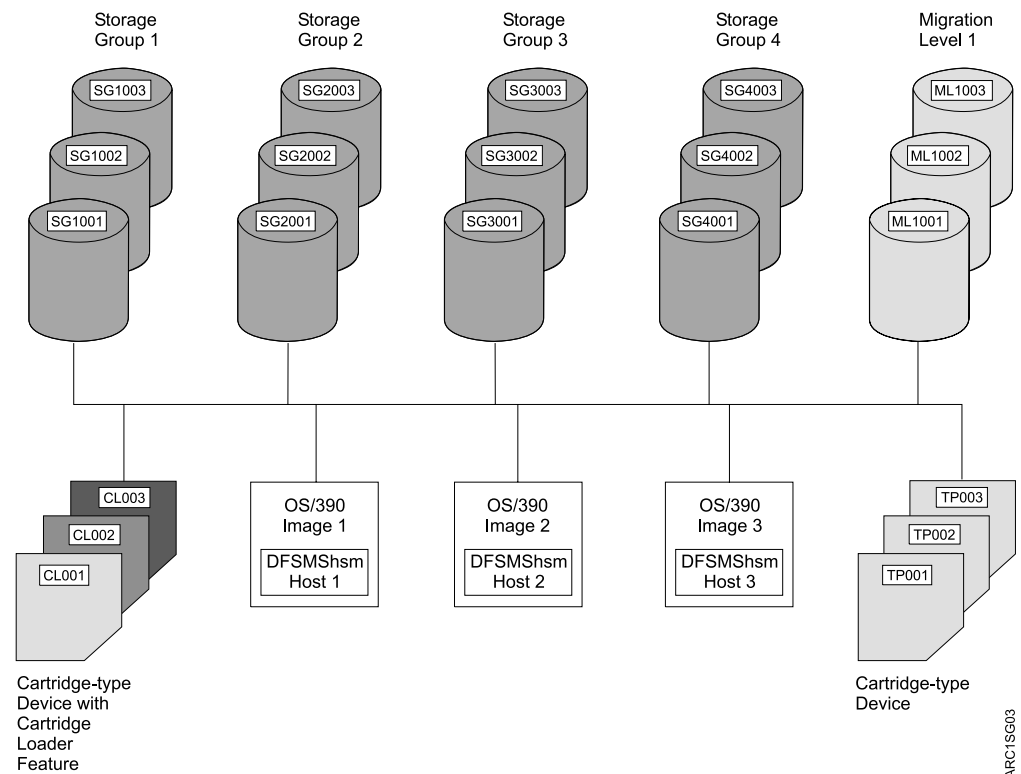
Storage Group 1

SG1003

SG1002

SG1001

Storage Group 2

SG2003

SG2002

SG2001

Storage Group 3

SG3003

SG3002

SG3001

Storage Group 4

SG4003

SG4002

SG4001

Migration Level 1

ML1003

ML1002

ML1001

CL003

CL002

CL001

Cartridge-type Device with Cartridge Loader Feature

OS/390 Image 1

DFSMShsm Host 1

OS/390 Image 2

DFSMShsm Host 2

OS/390 Image 3

DFSMShsm Host 3

TP003

TP002

TP001

Cartridge-type Device

ARC1SG03